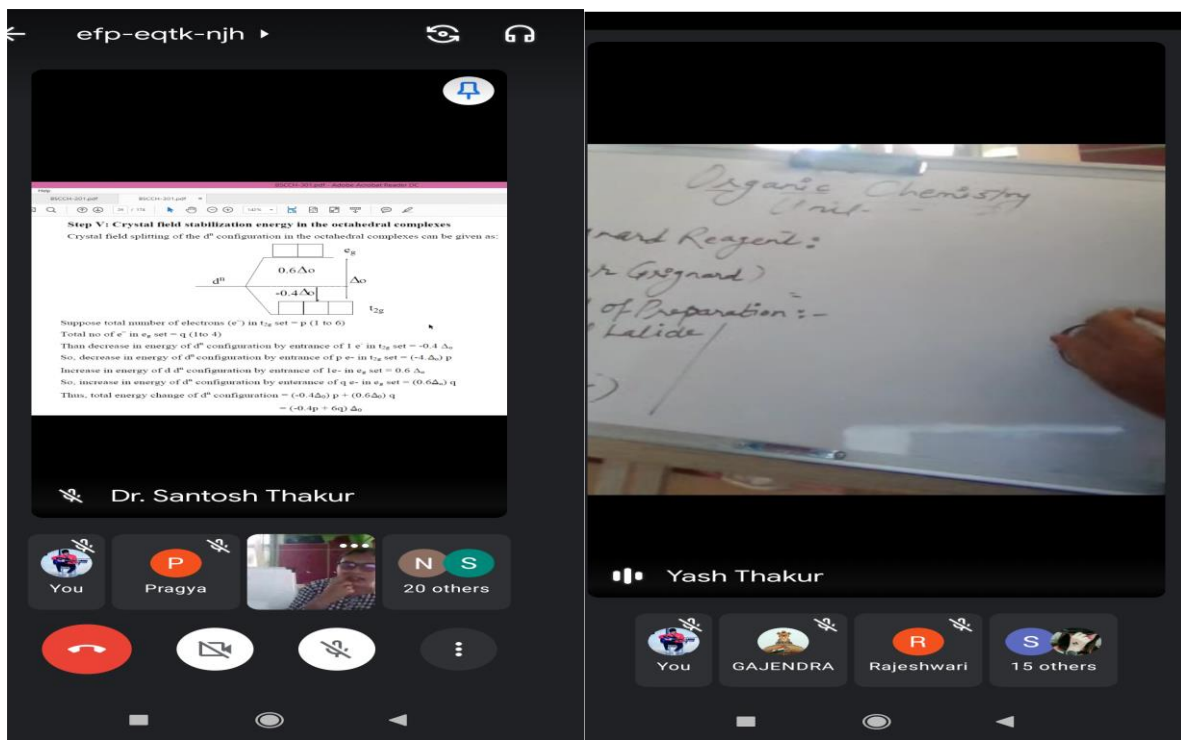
efp-eqtk-njh ▸

BSCCH-201.pdf - Adobe Acrobat Reader DC

Help

BSCCH-201.pdf BSCCH-201.pdf

Step V: Crystal field stabilization energy in the octahedral complexes

Crystal field splitting of the $d^n$ configuration in the octahedral complexes can be given as:

$e_g$

$0.6\Delta o$

$d^n$

$\Delta o$

$-0.4\Delta o$

$t_{2g}$

Suppose total number of electrons ($e^-$) in $t_{2g}$ set = p (1 to 6)

Total no of $e^-$ in $e_g$ set = q (1to 4)

Than decrease in energy of $d^n$ configuration by entrance of 1 $e^-$ in $t_{2g}$ set = -0.4 $\Delta_o$

So, decrease in energy of $d^n$ configuration by entrance of p e- in $t_{2g}$ set = $(-4.\Delta_o)$ p

Increase in energy of d $d^n$ configuration by entrance of 1e- in $e_g$ set = 0.6 $\Delta_o$

So, increase in energy of $d^n$ configuration by enterance of q e- in $e_g$ set = $(0.6\Delta_o)$ q

Thus, total energy change of $d^n$ configuration = $(-0.4\Delta_0)$ p + $(0.6\Delta_0)$ q

= $(-0.4p + 6q)$ $\Delta_0$

Dr. Santosh Thakur

You

P

Pragya

N S

20 others

Organic Chemistry

Unit -

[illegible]nard Reagent:

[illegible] Grignard)

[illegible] of Preparation:-

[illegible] Lalide

Yash Thakur

You

GAJENDRA

R

Rajeshwari

S

15 others